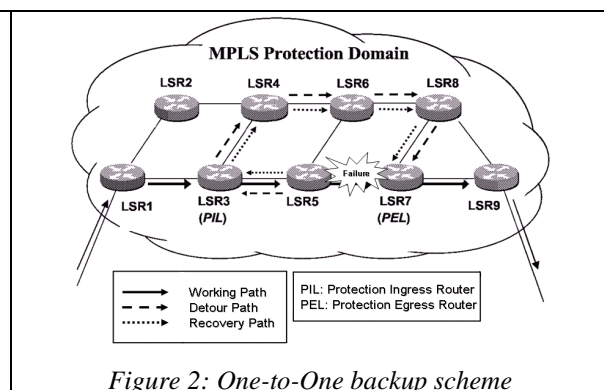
MPLS Protection Domain

LSR2
LSR4
LSR6
LSR8
LSR1
LSR3 (PIL)
LSR5
Failure
LSR7 (PEL)
LSR9

Working Path
Detour Path
Recovery Path

PIL: Protection Ingress Router
PEL: Protection Egress Router

Figure 2: One-to-One backup scheme